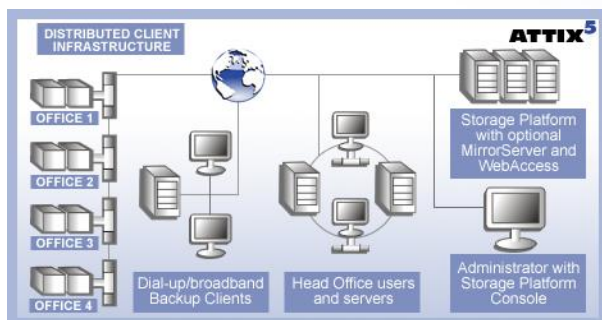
DISTRIBUTED CLIENT INFRASTRUCTURE

ATTIX$^5$

OFFICE 1

OFFICE 2

OFFICE 3

OFFICE 4

Storage Platform with optional MirrorServer and WebAccess

Dial-up/broadband Backup Clients

Head Office users and servers

Administrator with Storage Platform Console